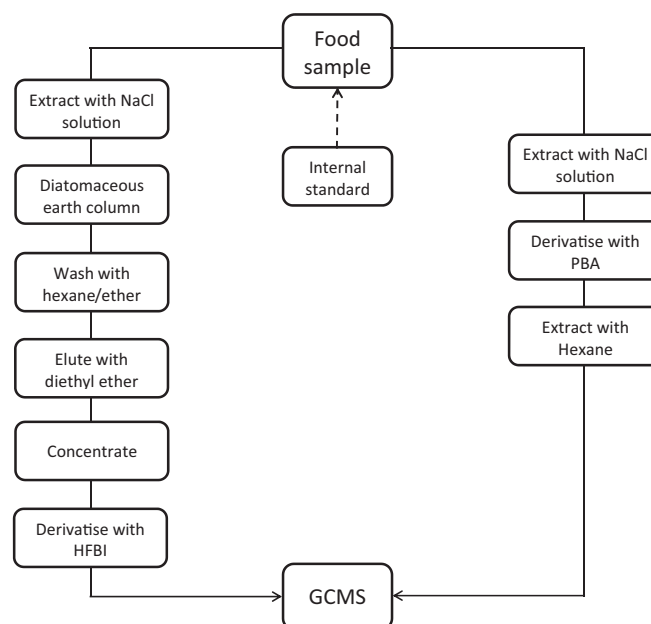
Food sample

Extract with NaCl solution

Diatomaceous earth column

Wash with hexane/ether

Elute with diethyl ether

Concentrate

Derivatise with HFBI

Internal standard

Extract with NaCl solution

Derivatise with PBA

Extract with Hexane

GCMS